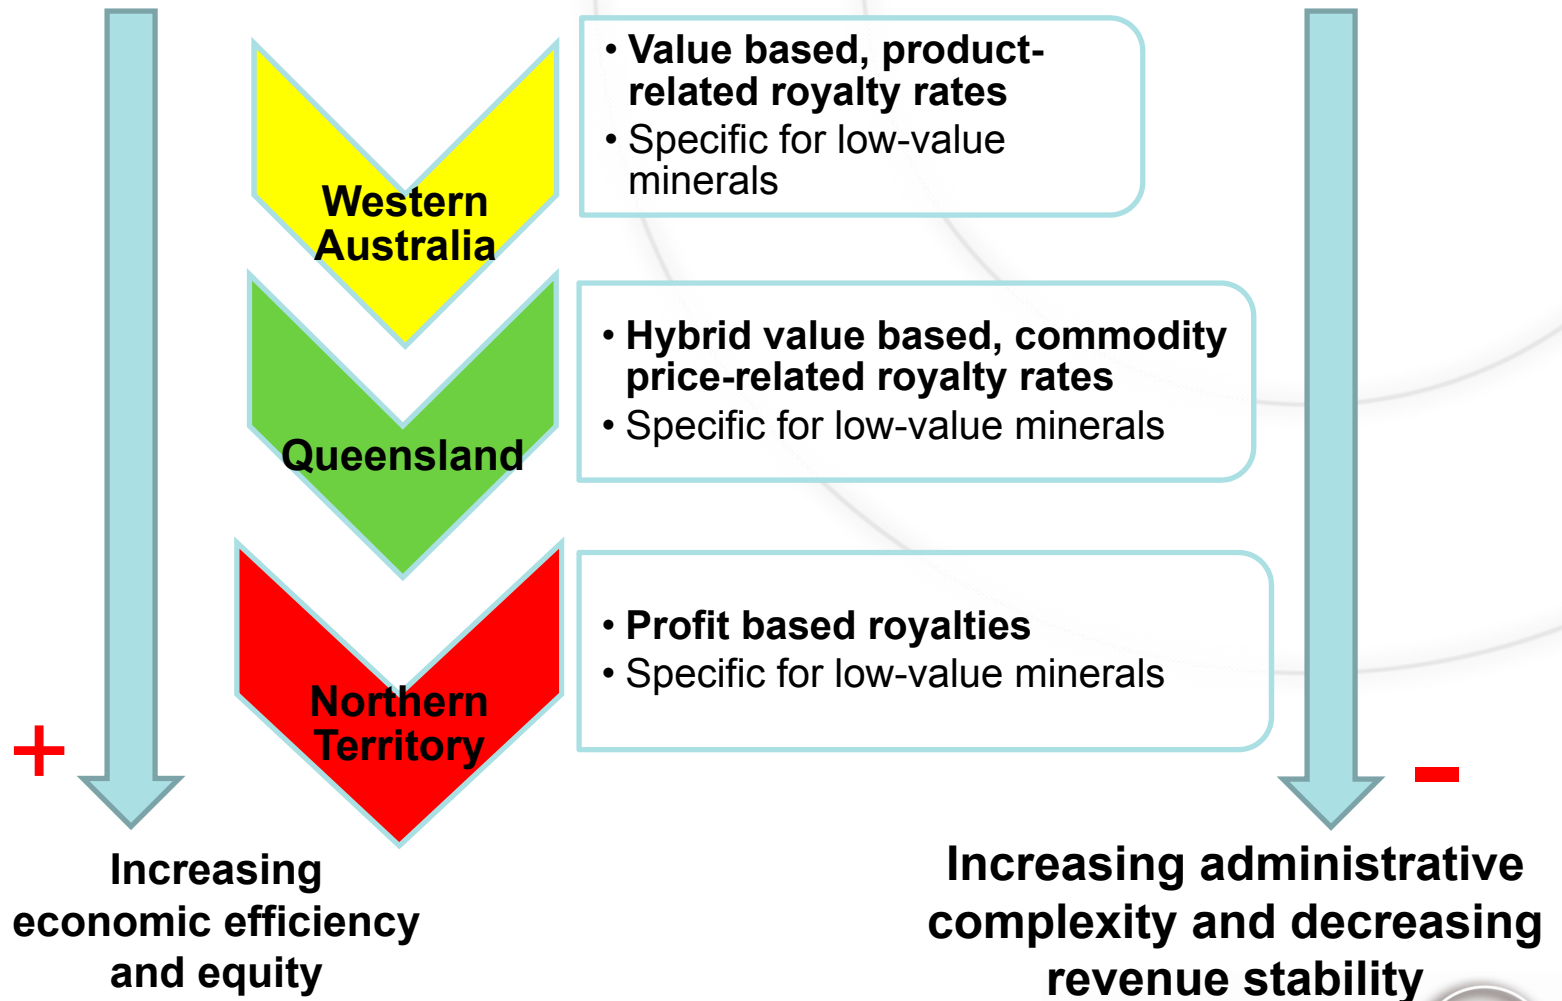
Western Australia

• Value based, product-related royalty rates
• Specific for low-value minerals

Queensland

• Hybrid value based, commodity price-related royalty rates
• Specific for low-value minerals

Northern Territory

• Profit based royalties
• Specific for low-value minerals

+

Increasing economic efficiency and equity

-

Increasing administrative complexity and decreasing revenue stability